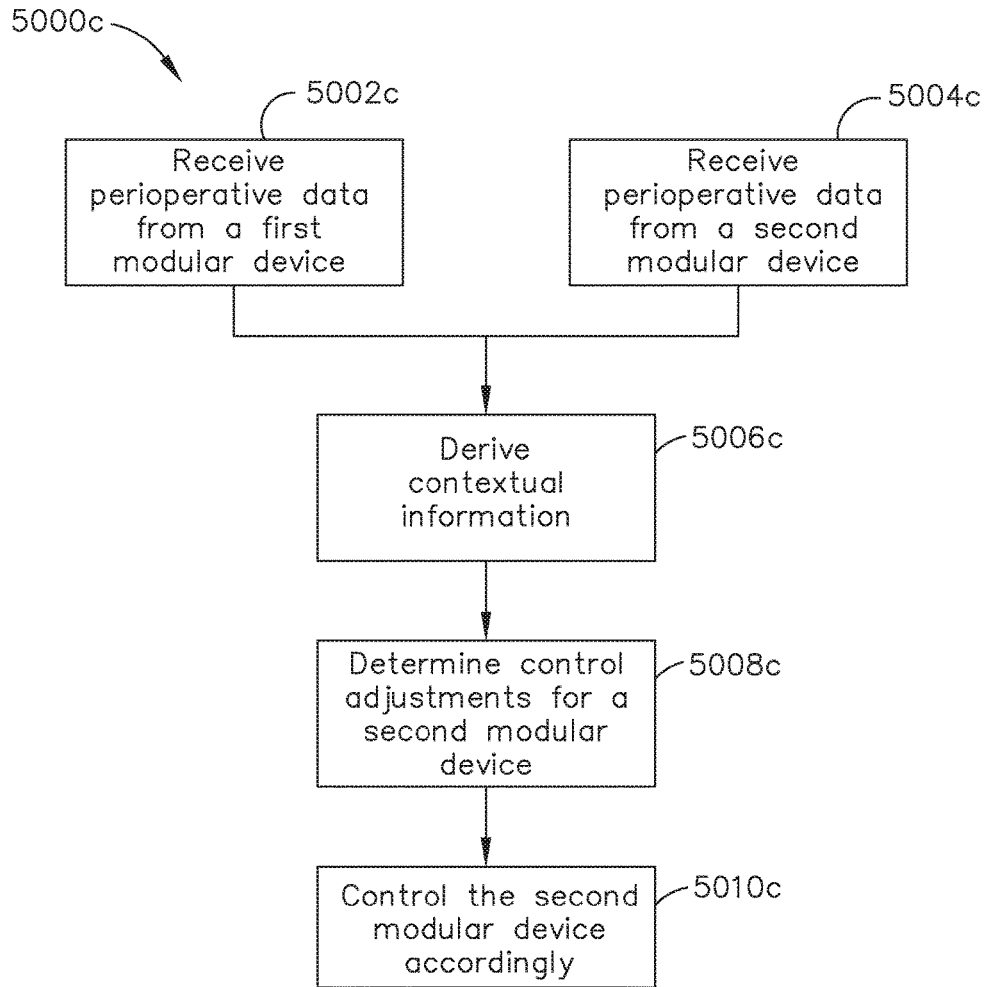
5000c

5002c

Receive perioperative data from a first modular device

5004c

Receive perioperative data from a second modular device

Derive contextual information

5006c

Determine control adjustments for a second modular device

5008c

Control the second modular device accordingly

5010c